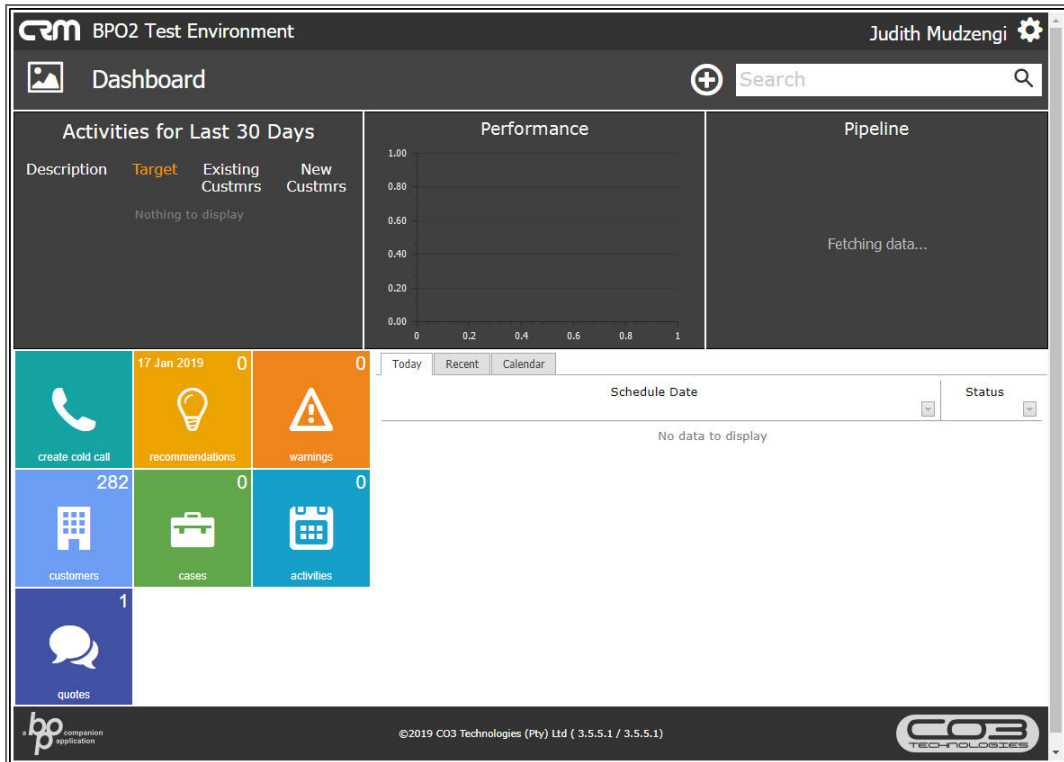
CRM BPO2 Test Environment

Judith Mudzengi

Dashboard

Search

Activities for Last 30 Days

| Description | Target | Existing Custmrs | New Custmrs |
|---|---|---|---|

Nothing to display

Performance

1.00
0.80
0.60
0.40
0.20
0.00
0
0.2
0.4
0.6
0.8
1

Pipeline

Fetching data...

create cold call

17 Jan 2019 0
recommendations

0
warnings

282
customers

0
cases

0
activities

1
quotes

Today
Recent
Calendar

| Schedule Date | Status |
|---|---|

No data to display

a bp companion application

©2019 CO3 Technologies (Pty) Ltd ( 3.5.5.1 / 3.5.5.1)

CO3 TECHNOLOGIES